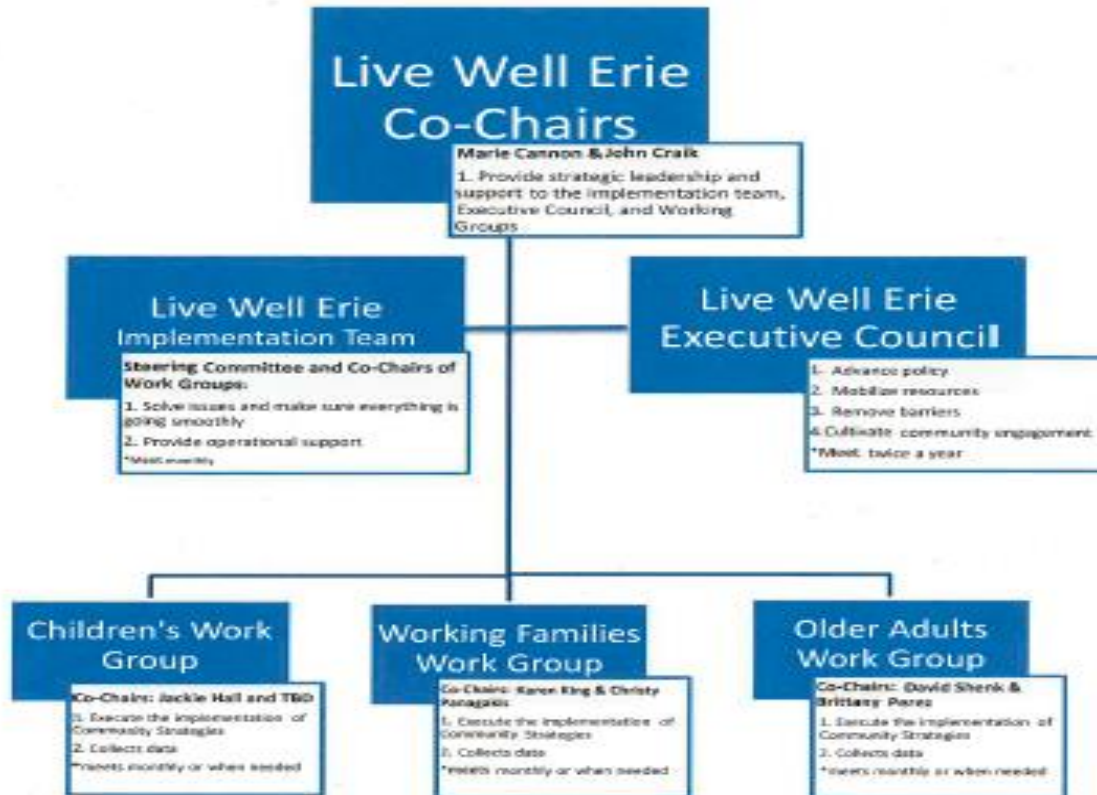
Live Well Erie Co-Chairs

Marie Cannon &John Craik

1. Provide strategic leadership and support to the implementation team, Executive Council, and Working Groups

Live Well Erie Implementation Team

Steering Committee and Co-Chairs of Work Groups:

1. Solve issues and make sure everything is going smoothly

2. Provide operational support

*Meet monthly

Live Well Erie Executive Council

1. Advance policy

2. Mobilize resources

3. Remove barriers

4. Cultivate community engagement

*Meet twice a year

Children's Work Group

Co-Chairs: Jackie Hall and TBD

1. Execute the implementation of Community Strategies

2. Collects data

*meets monthly or when needed

Working Families Work Group

Co-Chairs: Karen King & Christy Panagakis

1. Execute the implementation of Community Strategies

2. Collects data

*meets monthly or when needed

Older Adults Work Group

Co-Chairs: David Shenk & Brittany Perez

1. Execute the implementation of Community Strategies

2. Collects data

*meets monthly or when needed